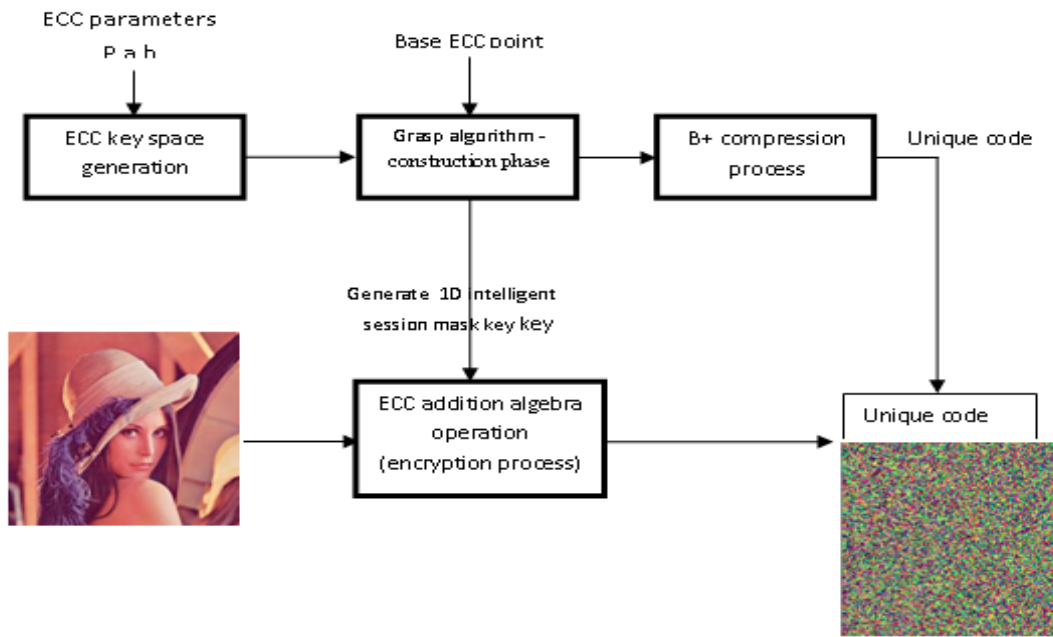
ECC parameters

P a b

Base ECC point

ECC key space generation

Grasp algorithm - construction phase

B+ compression process

Unique code

Generate 1D intelligent session mask key key

ECC addition algebra operation (encryption process)

Unique code